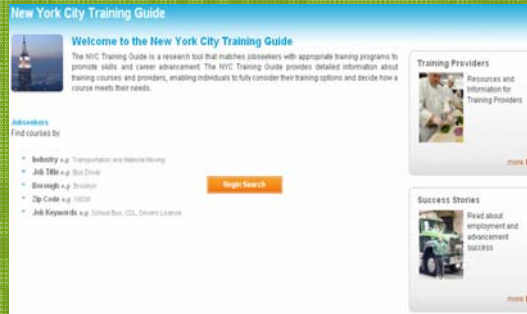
New York City Training Guide

Welcome to the New York City Training Guide

The NYC Training Guide is a research tool that matches jobseekers with appropriate training programs to promote skills and career advancement. The NYC Training Guide provides detailed information about training courses and providers, enabling individuals to fully consider their training options and decide how a course meets their needs.

Jobseekers
Find courses by:

- Industry e.g. Transportation and Material Moving
- Job Title e.g. Bus Driver
- Borough e.g. Brooklyn
- Zip Code e.g. 10038
- Job Keywords e.g. School Bus, CDL, Drivers License

Begin Search

Training Providers

Resources and Information for Training Providers

more

Success Stories

Read about employment and advancement success

more